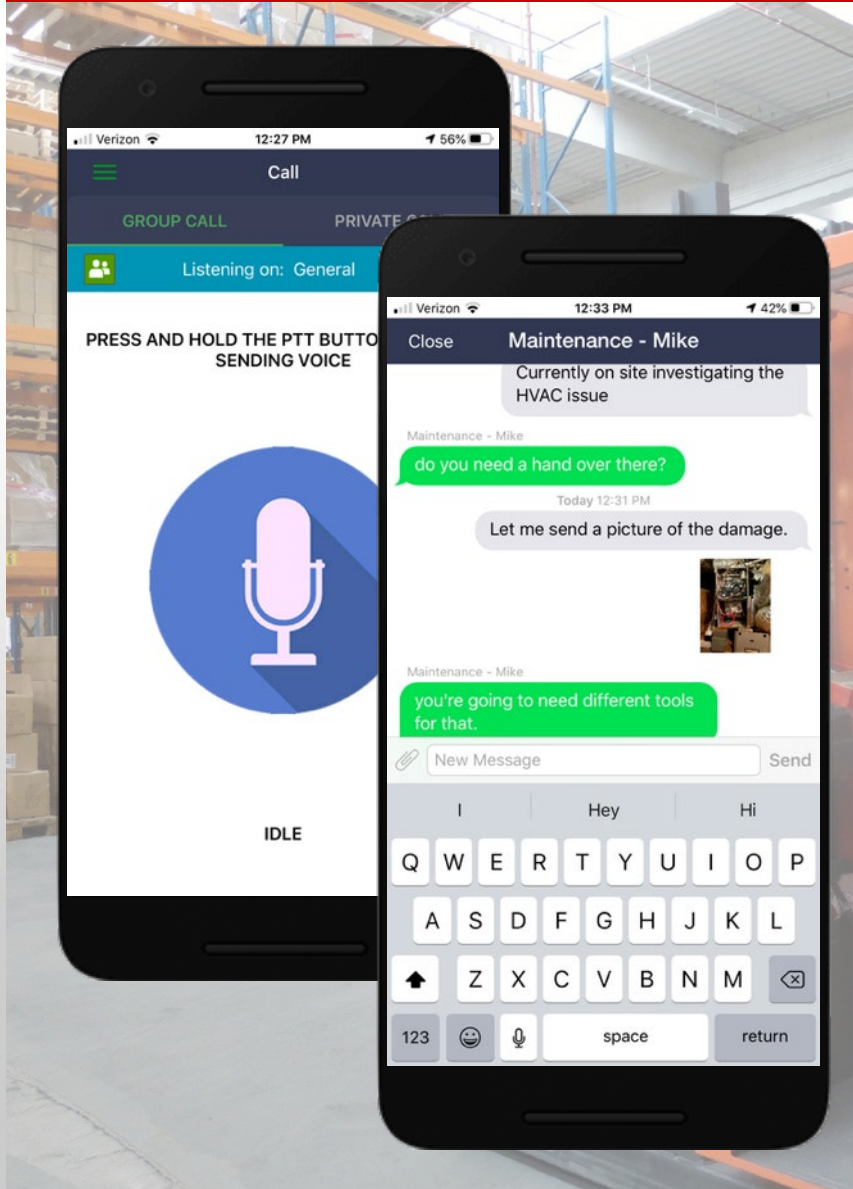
Verizon 12:27 PM 56%

Call

GROUP CALL PRIVATE C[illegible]

Listening on: General

PRESS AND HOLD THE PTT BUTTO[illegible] SENDING VOICE

IDLE

Verizon 12:33 PM 42%

Close Maintenance - Mike

Currently on site investigating the HVAC issue

Maintenance - Mike

do you need a hand over there?

Today 12:31 PM

Let me send a picture of the damage.

Maintenance - Mike

you're going to need different tools for that.

New Message

Send

I Hey Hi

Q W E R T Y U I O P

A S D F G H J K L

Z X C V B N M

123 space return